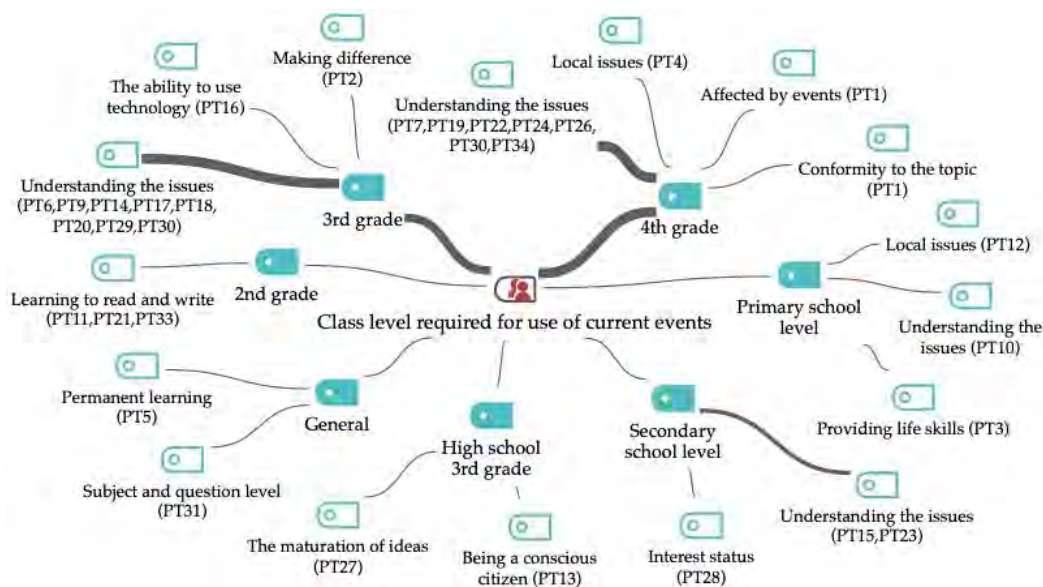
Making difference (PT2)

The ability to use technology (PT16)

Understanding the issues (PT6,PT9,PT14,PT17,PT18, PT20,PT29,PT30)

3rd grade

Understanding the issues (PT7,PT19,PT22,PT24,PT26, PT30,PT34)

Local issues (PT4)

Affected by events (PT1)

Conformity to the topic (PT1)

4th grade

Local issues (PT12)

Learning to read and write (PT11,PT21,PT33)

2nd grade

Class level required for use of current events

Primary school level

Understanding the issues (PT10)

Providing life skills (PT3)

Permanent learning (PT5)

General

Subject and question level (PT31)

High school 3rd grade

Secondary school level

Understanding the issues (PT15,PT23)

The maturation of ideas (PT27)

Being a conscious citizen (PT13)

Interest status (PT28)